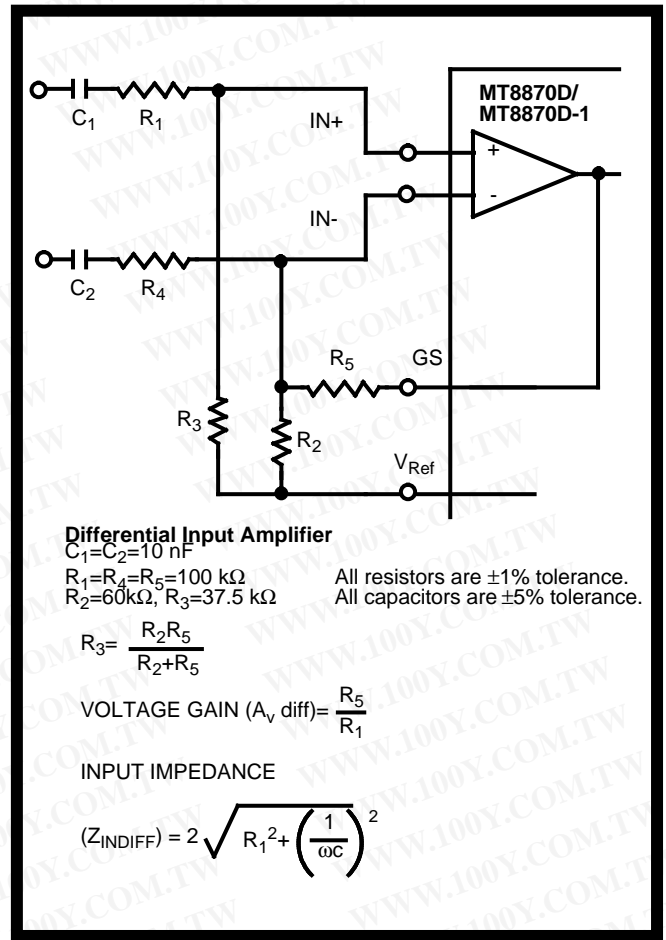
MT8870D/
MT8870D-1

$C_1$ $R_1$

IN+

+

-

IN-

$C_2$ $R_4$

$R_5$ GS

$R_3$

$R_2$

$V_{Ref}$

**Differential Input Amplifier**
$C_1$=$C_2$=10 nF
$R_1$=$R_4$=$R_5$=100 kΩ
$R_2$=60kΩ, $R_3$=37.5 kΩ

All resistors are ±1% tolerance.
All capacitors are ±5% tolerance.

$R_3= \frac{R_2R_5}{R_2+R_5}$

VOLTAGE GAIN ($A_v$ diff)= $\frac{R_5}{R_1}$

INPUT IMPEDANCE

$(Z_{INDIFF}) = 2\sqrt{R_1{}^2+\left(\frac{1}{\omega c}\right)^2}$

WWW.100Y.COM.TW